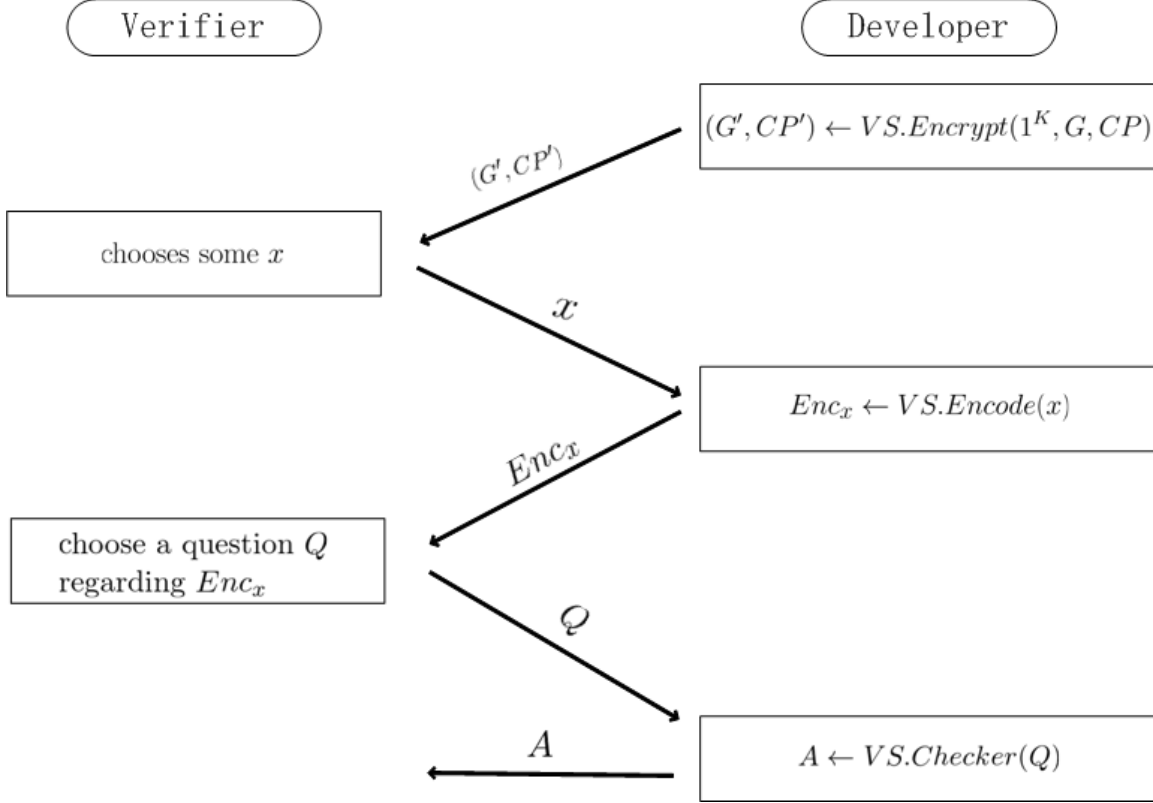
Verifier

Developer

$(G', CP') \leftarrow VS.Encrypt(1^K, G, CP)$

$(G', CP')$

chooses some $x$

$x$

$Enc_x \leftarrow VS.Encode(x)$

$Enc_x$

choose a question $Q$ regarding $Enc_x$

$Q$

$A \leftarrow VS.Checker(Q)$

$A$